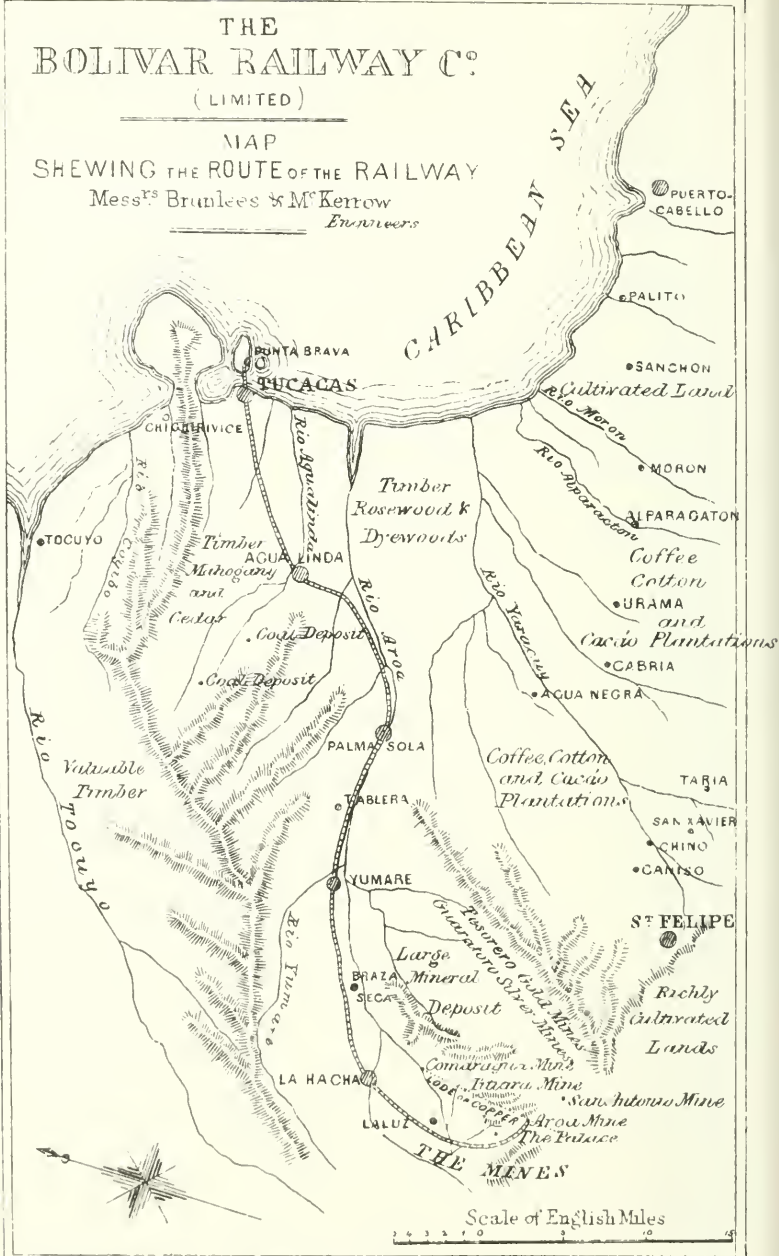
THE
BOLIVAR RAILWAY C^o
(LIMITED)
MAP
SHEWING THE ROUTE OF THE RAILWAY
Mess^rs Brunlees & M^cKerrow
Engineers

CARIBBEAN SEA

PUERTO-CABELLO
PALITO
SANCHON
Cultivated Land
Rio Moron
MORON
Rio Alparagaton
ALPARAGATON
Coffee Cotton and Cacao Plantations
URAMA
CABRIA
AGUA NEGRA
Rio Yaracuy
PUNTA BRAVA
TUCACAS
CHICHIRIVICE
Rio Agualinda
Timber Rosewood & Dyewoods
TOCUYO
Rio Cocuizo
Timber Mahogany and Cedar
AGUA LINDA
Coal Deposit
Coal Deposit
Rio Aroa
Rio Tocuyo
Valuable Timber
PALMA SOLA
Coffee, Cotton and Cacao Plantations
TARIA
SAN XAVIER
CHINO
CANISO
TABLERA
YUMARE
Posorero Gold Mines
Guarataro Silver Mines
S^T FELIPE
Richly Cultivated Lands
Rio Yumare
Large Mineral Deposit
BRAZA
SECA
Comaragua Mine
Bizara Mine
San Antonio Mine
LA HACHA
LODE COPPER
Aroa Mine
The Palace
LALUZ
THE MINES
Scale of English Miles
5 4 3 2 1 0 5 10 15